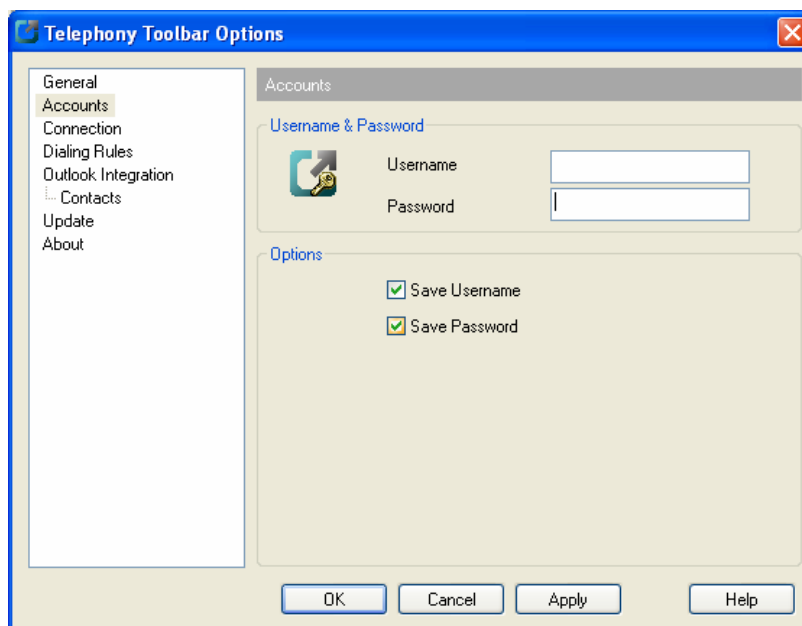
Telephony Toolbar Options

General
Accounts
Connection
Dialing Rules
Outlook Integration
Contacts
Update
About

Accounts

Username & Password

Username

Password

Options

Save Username

Save Password

OK
Cancel
Apply
Help